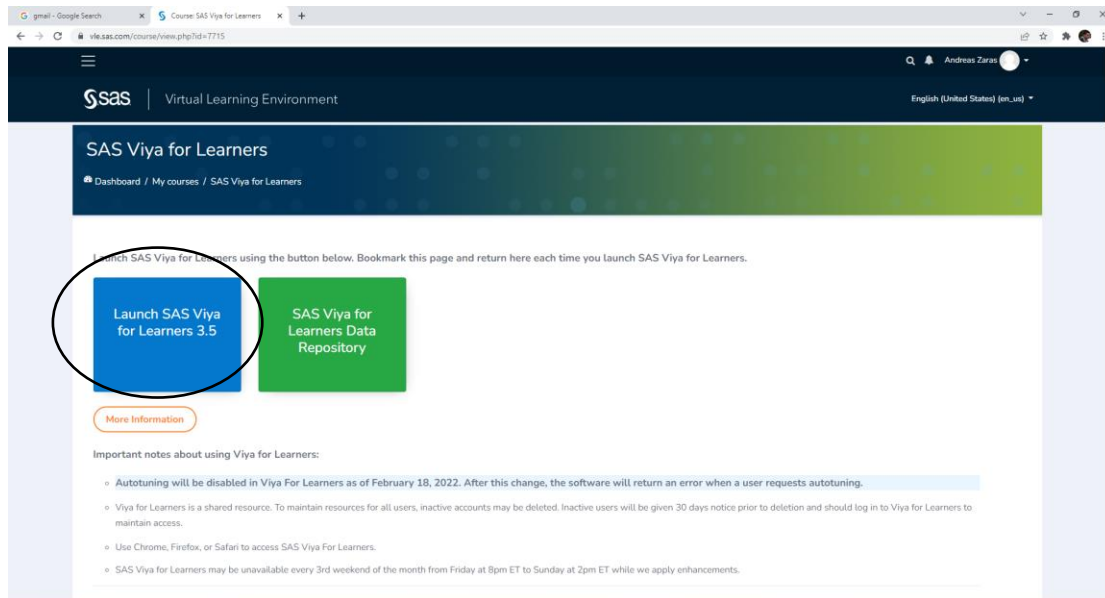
gmail - Google Search
Course: SAS Viya for Learners
vle.sas.com/course/view.php?id=7715

Andreas Zaras

sas | Virtual Learning Environment

English (United States) (en_us)

SAS Viya for Learners

Dashboard / My courses / SAS Viya for Learners

Launch SAS Viya for Learners using the button below. Bookmark this page and return here each time you launch SAS Viya for Learners.

Launch SAS Viya for Learners 3.5

SAS Viya for Learners Data Repository

More Information

Important notes about using Viya for Learners:

Autotuning will be disabled in Viya For Learners as of February 18, 2022. After this change, the software will return an error when a user requests autotuning.

Viya for Learners is a shared resource. To maintain resources for all users, inactive accounts may be deleted. Inactive users will be given 30 days notice prior to deletion and should log in to Viya for Learners to maintain access.

Use Chrome, Firefox, or Safari to access SAS Viya For Learners.

SAS Viya for Learners may be unavailable every 3rd weekend of the month from Friday at 8pm ET to Sunday at 2pm ET while we apply enhancements.